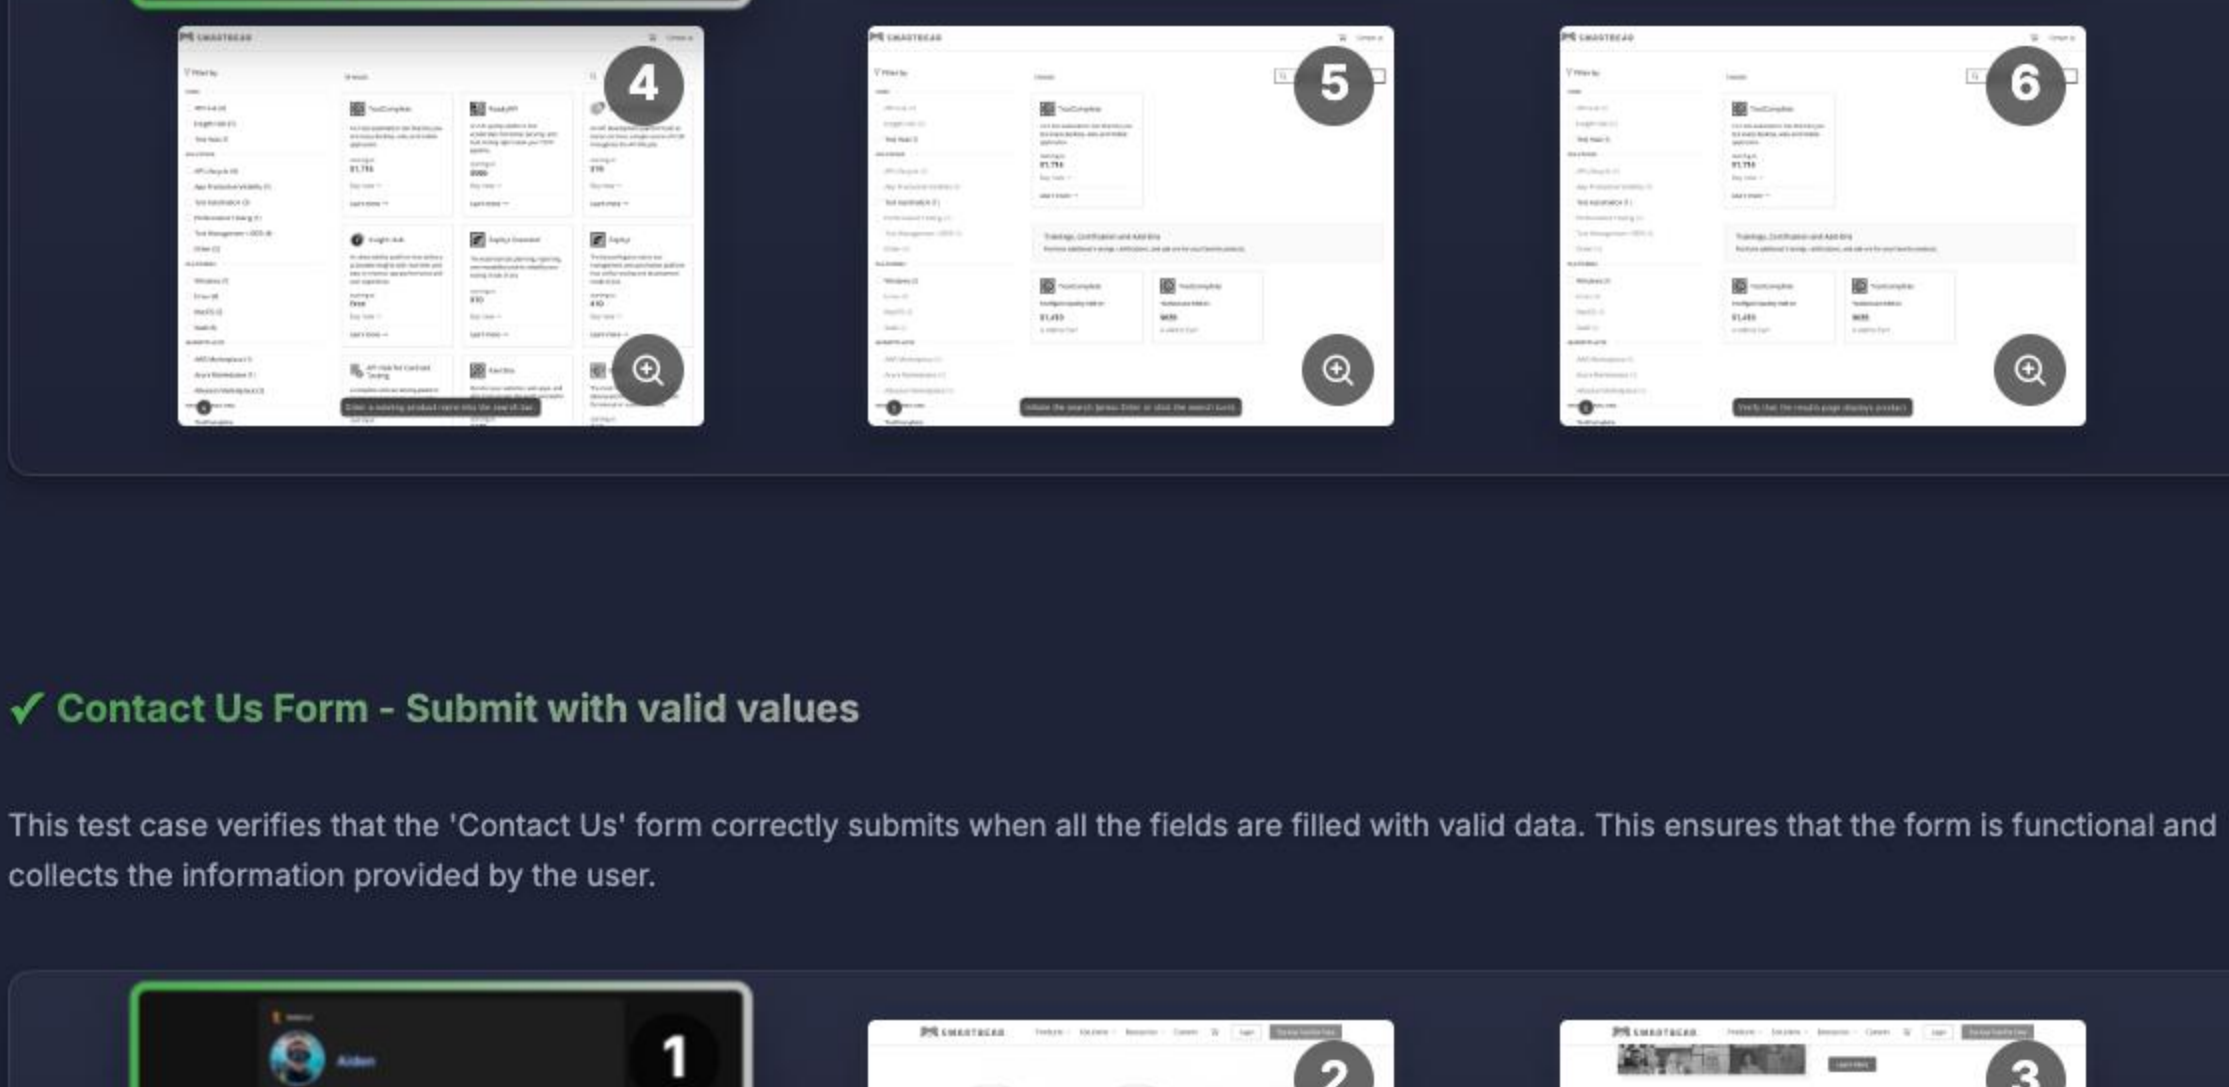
4

5

6

✓ Contact Us Form - Submit with valid values

This test case verifies that the 'Contact Us' form correctly submits when all the fields are filled with valid data. This ensures that the form is functional and collects the information provided by the user.

1

2

3